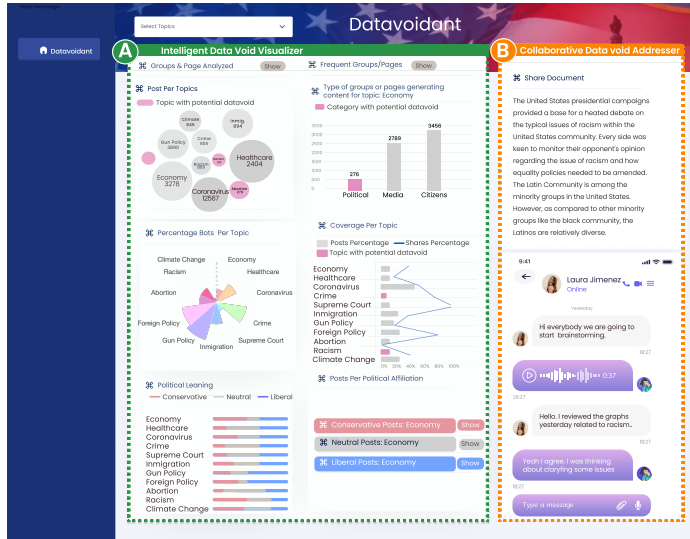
Select Topics

Datavoidant

Datavoidant

A Intelligent Data Void Visualizer

B Collaborative Data void Addresser

⌘ Groups & Page Analyzed Show

⌘ Frequent Groups/Pages Show

⌘ Post Per Topics

Topic with potential datavoid

Climate 948

Immig. 894

Crime 955

Gun Policy 3690

Racism 1035

Healthcare 2404

Economy 3278

Coronavirus 12567

Abortion 278

⌘ Type of groups or pages generating content for topic: Economy

Category with potential datavoid

| 276 | 2789 | 3456 |
|---|---|---|
| Political | Media | Citizens |

3500 3000 2500 2000 1500 1000 500 0

⌘ Percentage Bots Per Topic

Climate Change
Economy
Racism
Healthcare
Abortion
Coronavirus
Foreign Policy
Crime
Gun Policy
Supreme Court
Immigration

⌘ Coverage Per Topic

Posts Percentage Shares Percentage

Topic with potential datavoid

Economy
Healthcare
Coronavirus
Crime
Supreme Court
Inmigration
Gun Policy
Foreign Policy
Abortion
Racism
Climate Change

0% 20% 40% 60% 80% 100%

⌘ Political Leaning

Conservative Neutral Liberal

Economy
Healthcare
Coronavirus
Crime
Supreme Court
Inmigration
Gun Policy
Foreign Policy
Abortion
Racism
Climate Change

⌘ Posts Per Political Affiliation

⌘ Conservative Posts: Economy Show

⌘ Neutral Posts: Economy Show

⌘ Liberal Posts: Economy Show

⌘ Share Document

The United States presidential campaigns provided a base for a heated debate on the typical issues of racism within the United States community. Every side was keen to monitor their opponent's opinion regarding the issue of racism and how equality policies needed to be amended. The Latin Community is among the minority groups in the United States. However, as compared to other minority groups like the black community, the Latinos are relatively diverse.

9:41

Laura Jimenez
Online

Yesterday

Hi everybody we are going to start brainstorming.
18:27

0:37
18:27

Hello. I reviewed the graphs yesterday related to racism..
18:27

Yeah I agree. I was thinking about clarifying some issues
18:27

Type a message